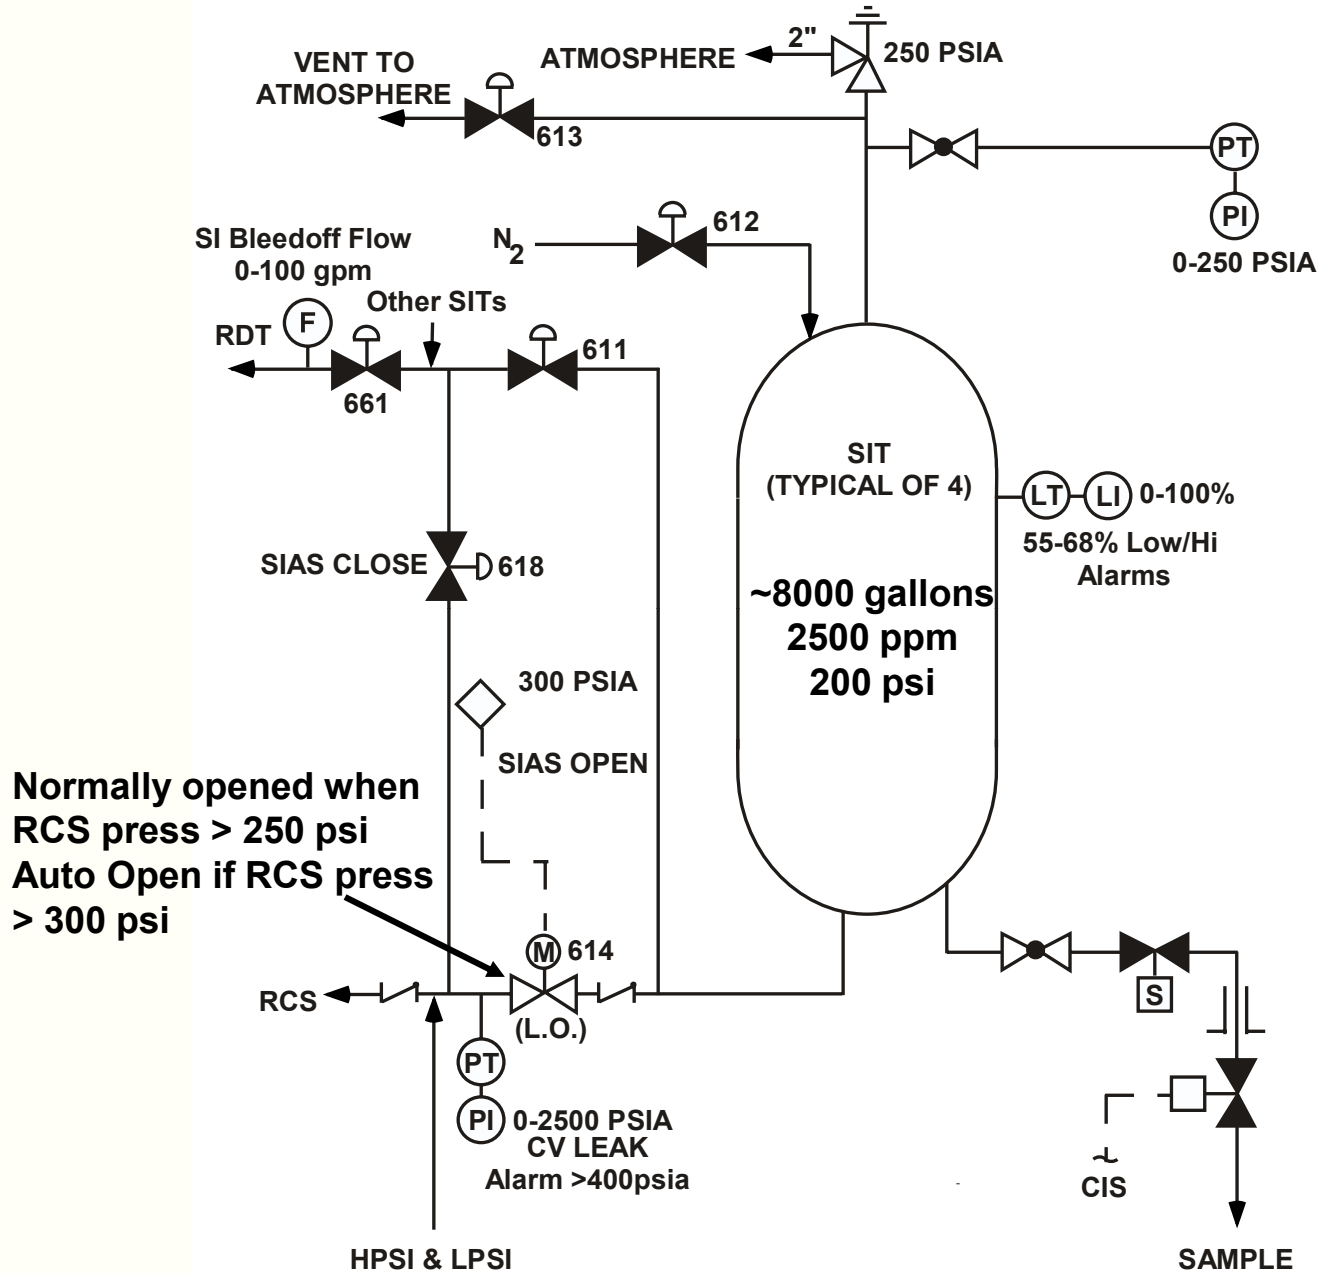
VENT TO ATMOSPHERE

613

ATMOSPHERE

2"

250 PSIA

PT

PI

0-250 PSIA

SI Bleedoff Flow 0-100 gpm

$N_2$

612

Other SITs

RDT

F

661

611

SIT (TYPICAL OF 4)

LT

LI

0-100%

55-68% Low/Hi Alarms

SIAS CLOSE

618

~8000 gallons
2500 ppm
200 psi

300 PSIA

SIAS OPEN

Normally opened when RCS press > 250 psi
Auto Open if RCS press > 300 psi

M

614

RCS

(L.O.)

S

PT

PI

0-2500 PSIA
CV LEAK
Alarm >400psia

CIS

HPSI & LPSI

SAMPLE